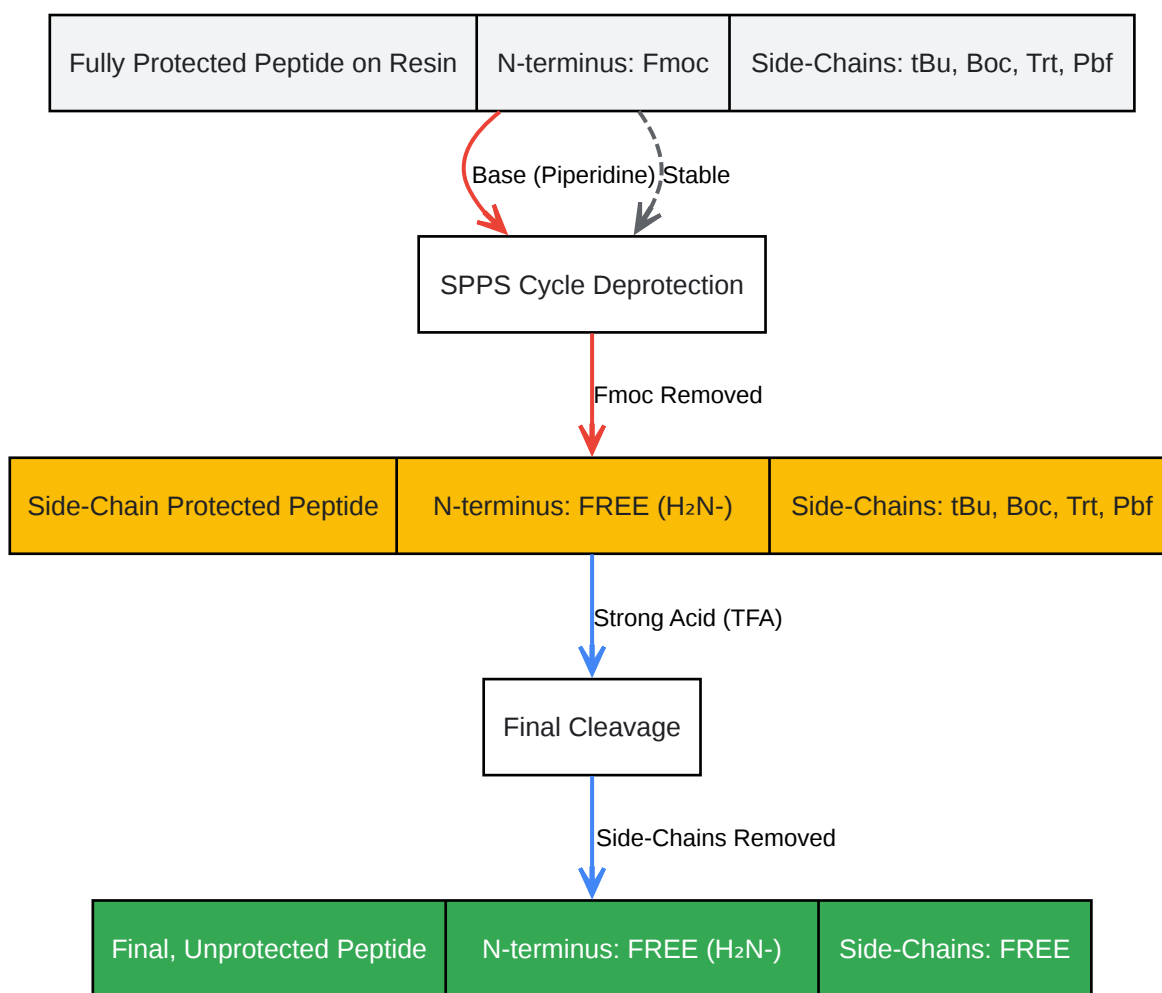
| Fully Protected Peptide on Resin | N-terminus: Fmoc | Side-Chains: tBu, Boc, Trt, Pbf |
|---|---|---|

Base (Piperidine)

Stable

SPPS Cycle Deprotection

Fmoc Removed

| Side-Chain Protected Peptide | N-terminus: FREE ($H_2N$-) | Side-Chains: tBu, Boc, Trt, Pbf |
|---|---|---|

Strong Acid (TFA)

Final Cleavage

Side-Chains Removed

| Final, Unprotected Peptide | N-terminus: FREE ($H_2N$-) | Side-Chains: FREE |
|---|---|---|